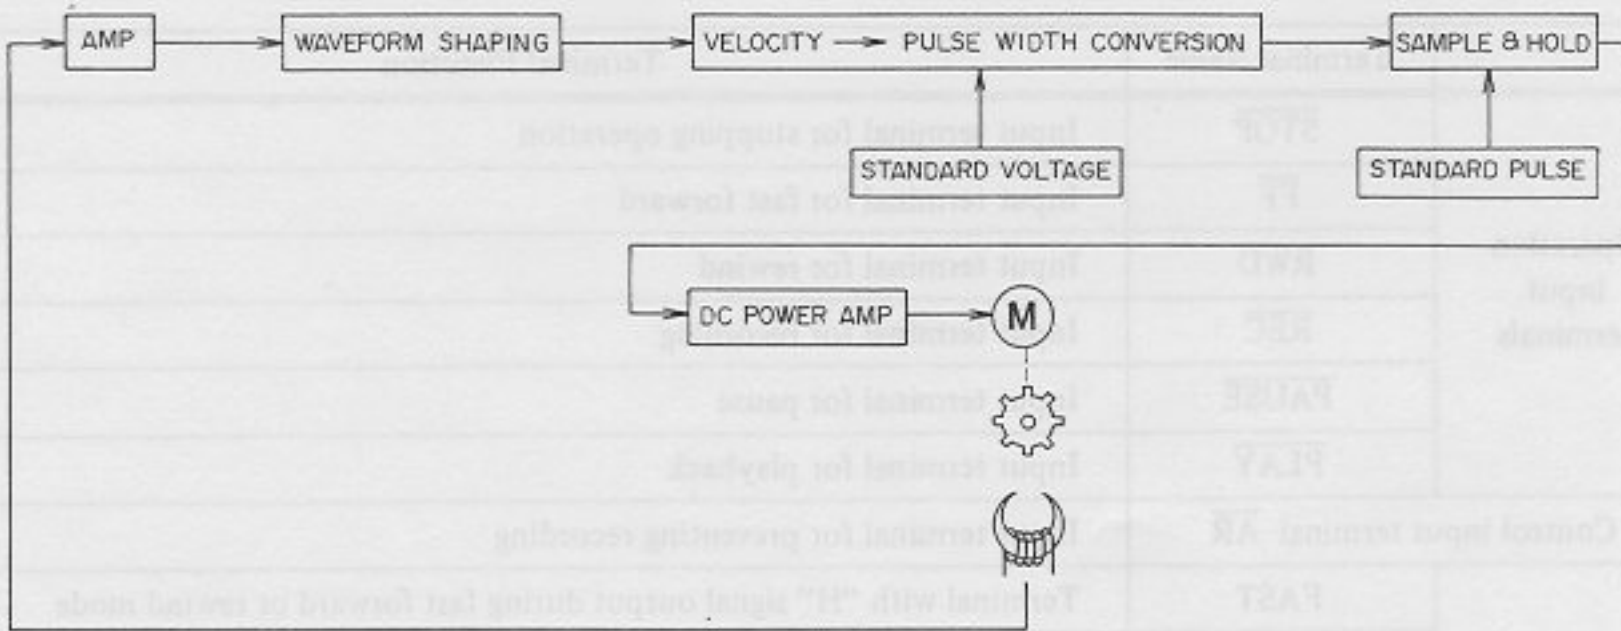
AMP

WAVEFORM SHAPING

VELOCITY → PULSE WIDTH CONVERSION

SAMPLE & HOLD

STANDARD VOLTAGE

STANDARD PULSE

DC POWER AMP

M

| Terminal name | Terminal function |
|---|---|
| STOP | Input terminal for stopping operation |
| FF | Input terminal for fast forward |
| RWD | Input terminal for rewind |
| REC | Input terminal for recording |
| PAUSE | Input terminal for pause |
| PLAY | Input terminal for playback |
| $\overline{AR}$ | Input terminal for preventing recording |
| FAST | Terminal with "H" signal output during fast forward or rewind mode |

Operation input terminals

Control input terminal